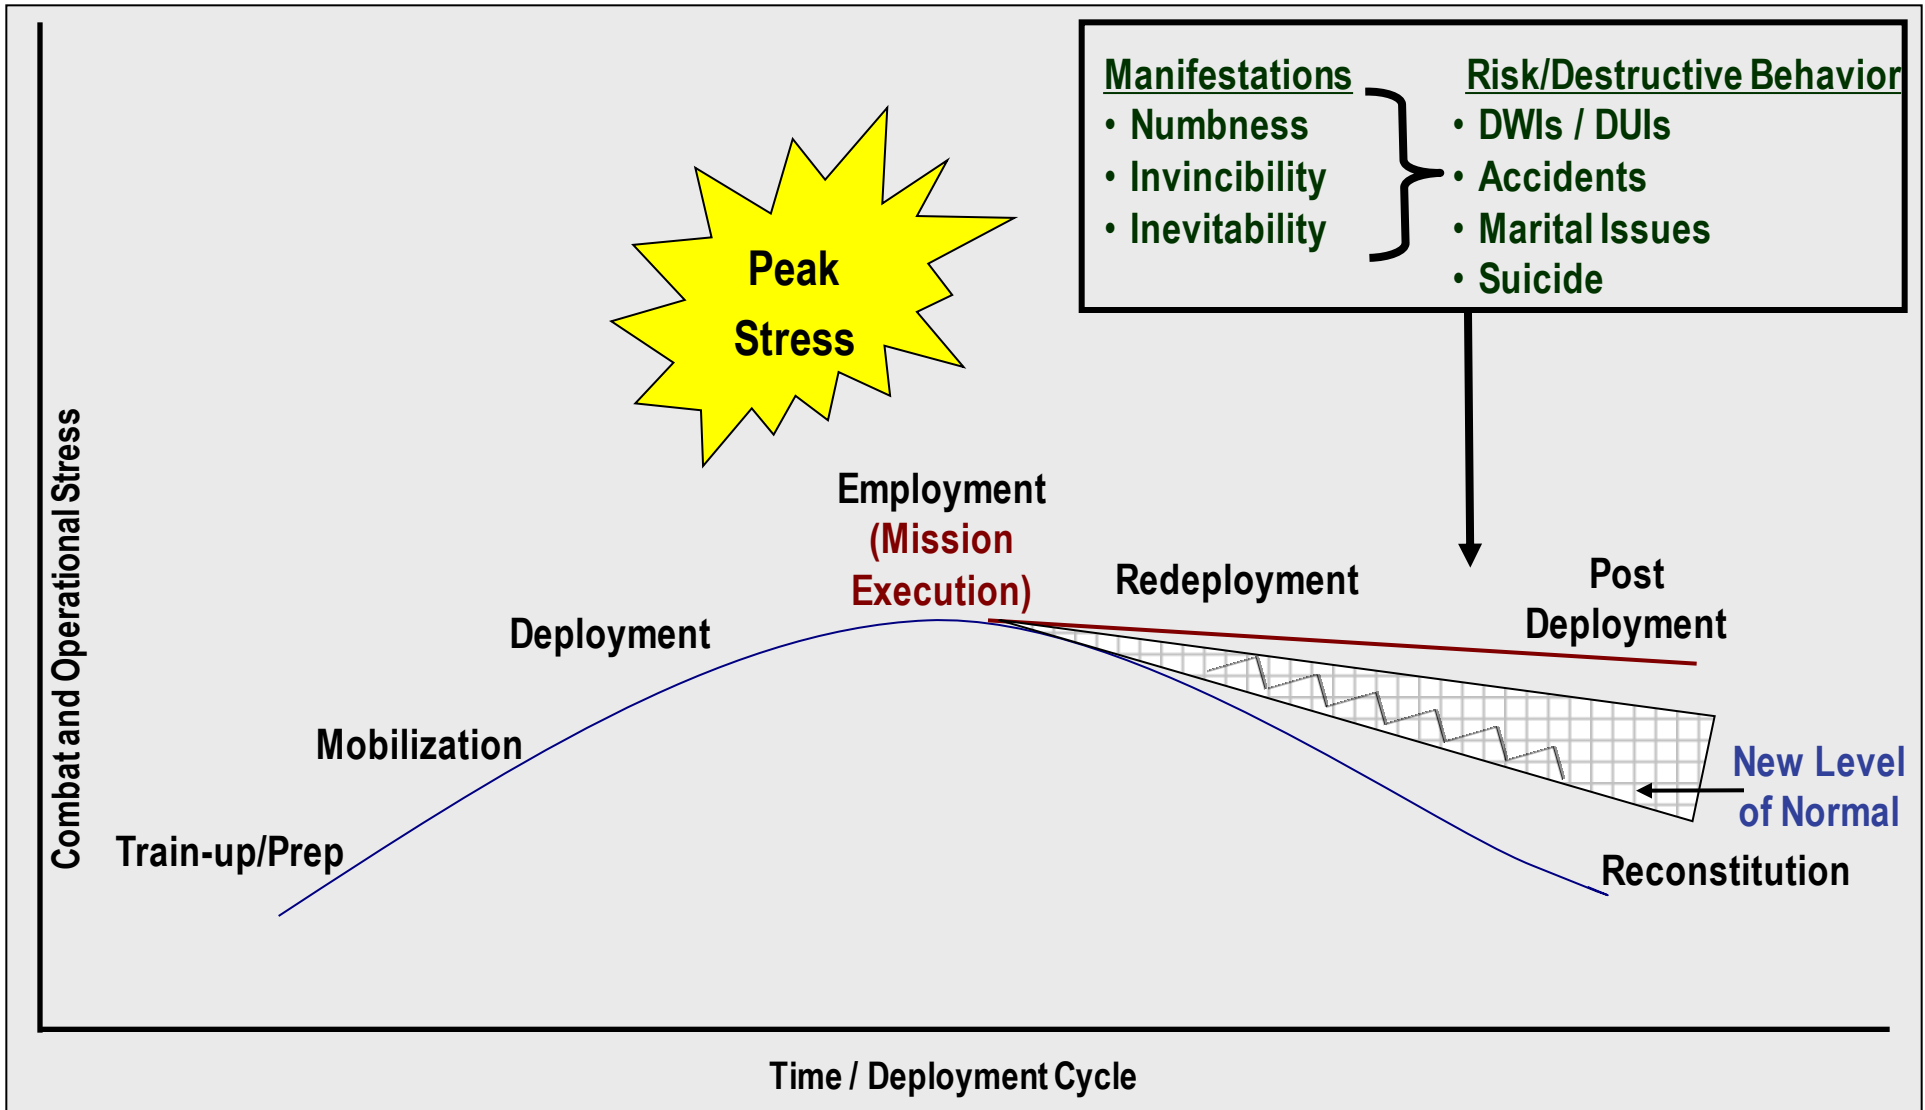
Manifestations
• Numbness
• Invincibility
• Inevitability

Risk/Destructive Behavior
• DWIs / DUIs
• Accidents
• Marital Issues
• Suicide

Peak Stress

Combat and Operational Stress

Train-up/Prep

Mobilization

Deployment

Employment (Mission Execution)

Redeployment

Post Deployment

New Level of Normal

Reconstitution

Time / Deployment Cycle